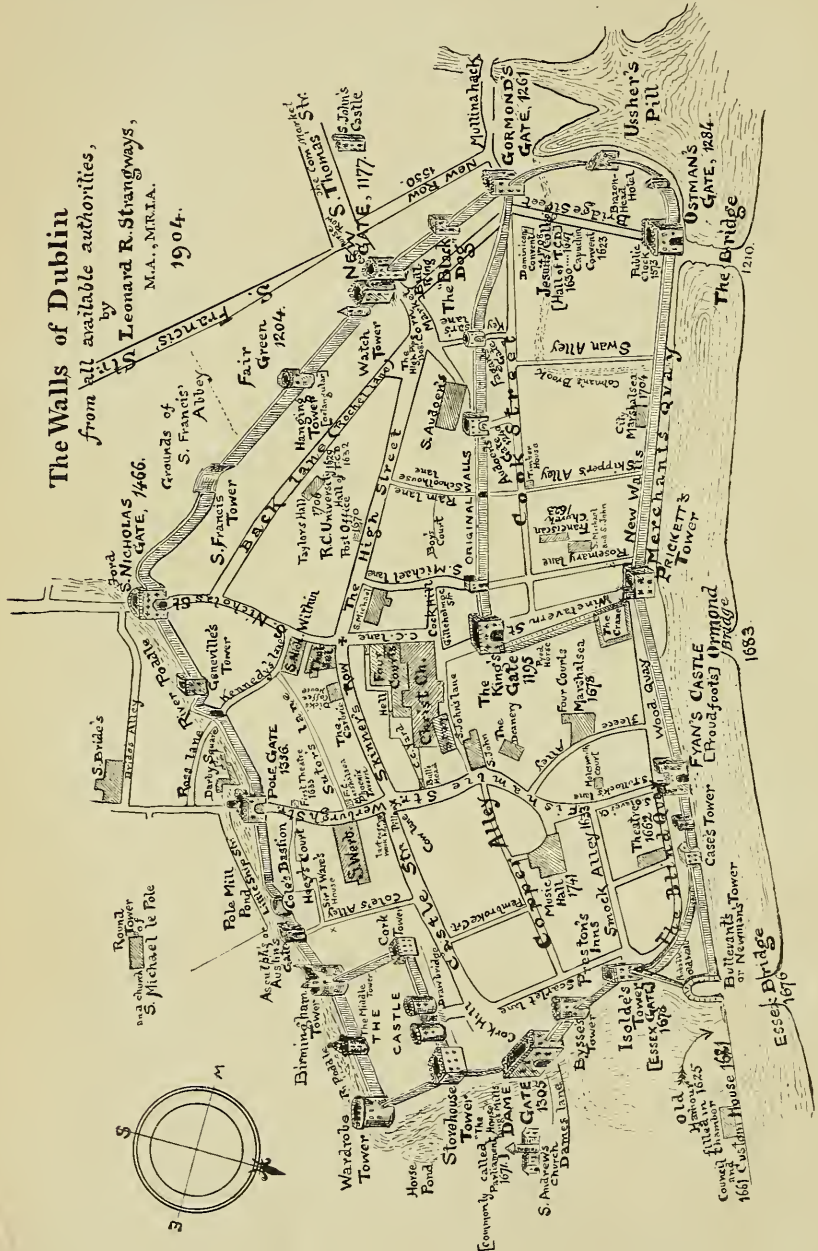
The Walls of Dublin
from all available authorities,
by
Leonard R. Strangways,
M.A., M.R.I.A.
1904.

S. NICHOLAS GATE, 1466.
Grounds of S. Francis' Abbey
Fair Green 1204.
Francis St.
NEW GATE, 1177.
S. Thomas St.
The Corn market
S. John's Castle
New Row 1550.
Mullinahack
GORMONDS GATE, 1261
Usher's Pill
OSTMAN'S GATE, 1284.
The Bridge 1210.
Bridge Street
Brazen Head Hotel
Public Clock 1573
Jesuits' College [Hall of T.C.D.] 1630...1641
Dominican Convent
Capuchin Convent 1623
Swan Alley
Colman's Brook
City Marshalsea
Merchants Quay
New Walls
PRICKETT'S TOWER
Rosemary lane
Franciscan Church 1623
Skippers Alley
Cook Street
Audoens Arch
The Black Dog
Bull Ring
Watch Tower
Hanging Tower
Back Lane
S. Audoens
ORIGINAL WALLS
Ram lane
Schoolhouse lane
Boys Court
The High Street
Taylors Hall 1706
R.C. University
Post Office 1670
Hall of T.C.D. 1632
S. Francis Tower
Genevilles Tower
Poddle River
S. Michael lane
S. Michael
Winetavern St.
Cock Hill
The Crane
The King's Gate 1195
Bird House
Four Courts
Marshalsea 1678
Wood Quay
FYAN'S CASTLE [Proudfoot's] Ormond Bridge 1683.
C.C. Lane
Nicholas St.
Kennedy's lane
Hell
Four Courts
Christ Ch.
The Deanery
S. John's lane
S. John
Bulls Head
Fishamble St.
Skinner's Row
Tholsel
St. Werburgh St.
S. Werb.
Sutor's lane
First Theatre 1635
Hoey's Court
Cole's Bastion
Cole's Alley
POLE GATE 1336.
Derby Square
Rose lane
S. Bride's
Bride's Alley
Pole Mill
Pond
Little Ship St.
Round Tower
S. Michael le Pole
Aungier's Gate
Birmingham Tower
The Middle Tower
Cork Tower
THE CASTLE
Castle Street
Copper Alley
Pembroke Ct.
Music Hall 1741
Smock Alley 1633
Theatre 1662
Case's Tower
Preston's Inns
Fishamble Street
Scarlet lane
Cork Hill
DAME GATE 1305
Dames lane
S. Andrews Church
Storehouse Tower
commonly called the Parliament House 1671
Wardrobe Tower
Horse Pond
Bysses Tower
Isolde's Tower [ESSEX GATE] 1678
Bullevant's or Newmans Tower
old Hancock filled in 1625
Council Chamber and 1661 Custom House 1661
Essex Bridge 1676
S
E